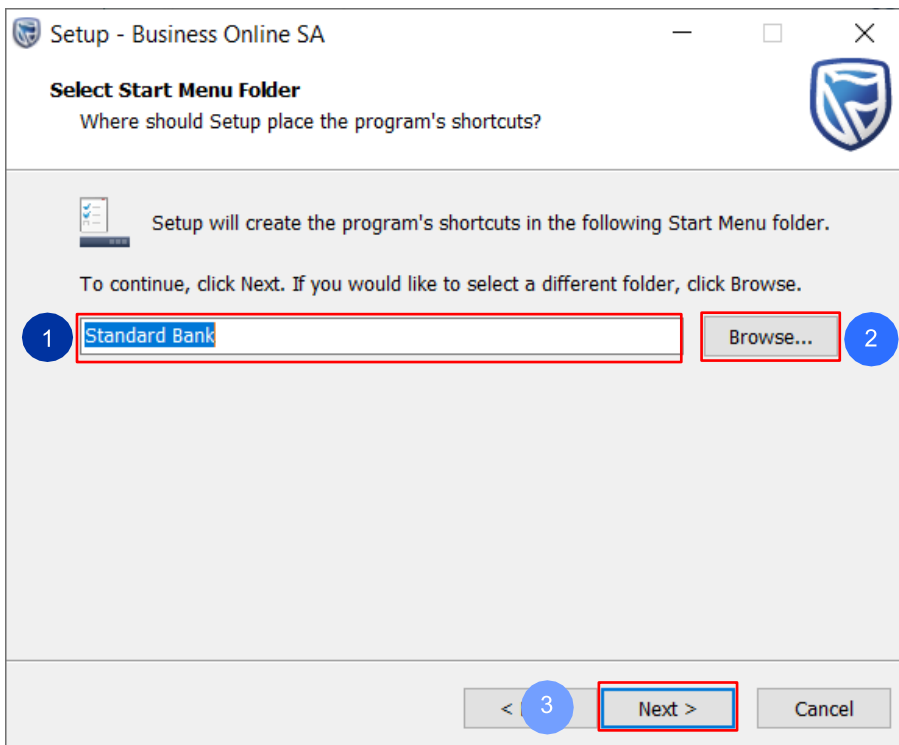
Setup - Business Online SA

Select Start Menu Folder

Where should Setup place the program's shortcuts?

Setup will create the program's shortcuts in the following Start Menu folder.

To continue, click Next. If you would like to select a different folder, click Browse.

1

Standard Bank

Browse...

2

< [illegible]

3

Next >

Cancel